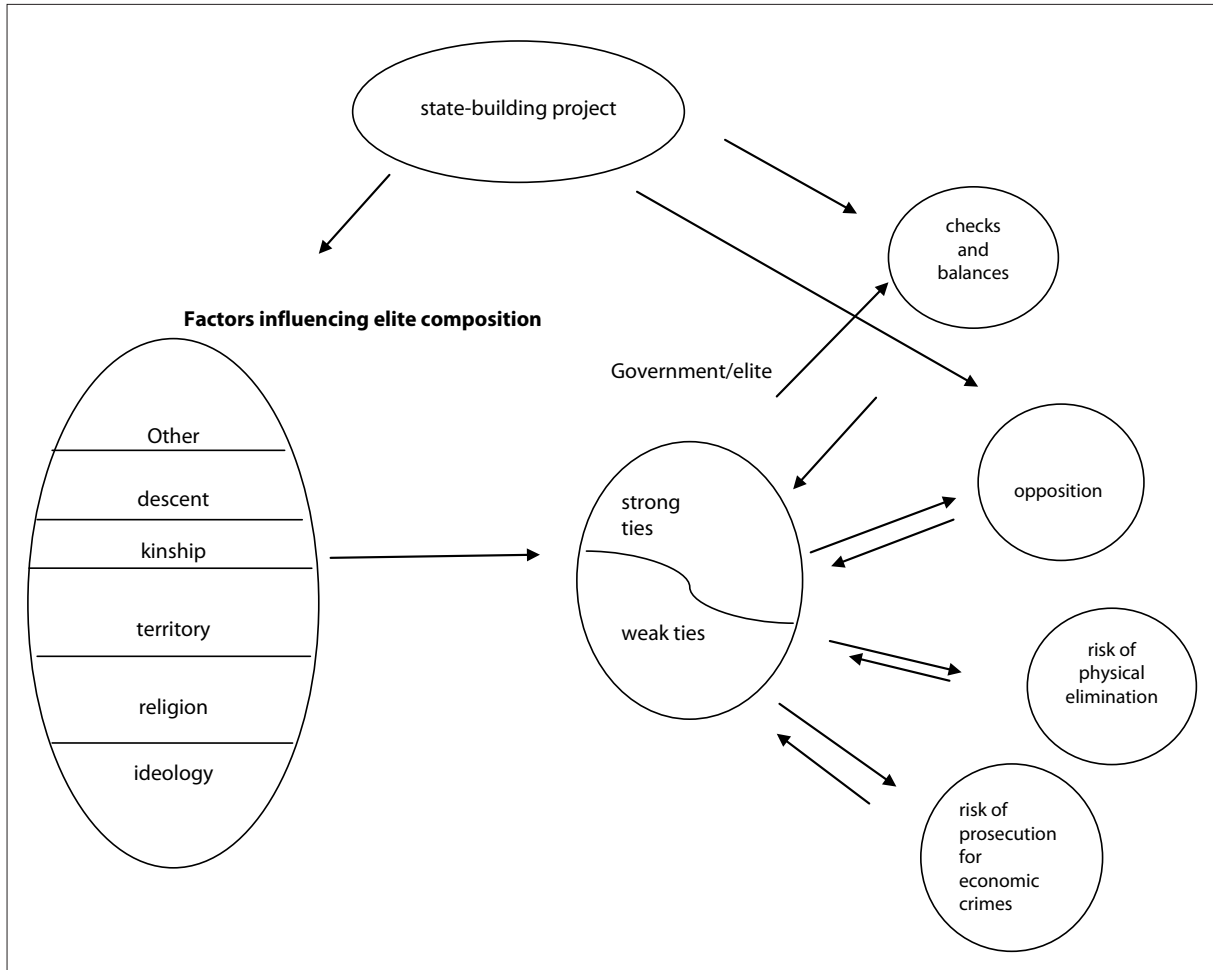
state-building project

checks and balances

Factors influencing elite composition

Other

descent

kinship

territory

religion

ideology

Government/elite

strong ties

weak ties

opposition

risk of physical elimination

risk of prosecution for economic crimes